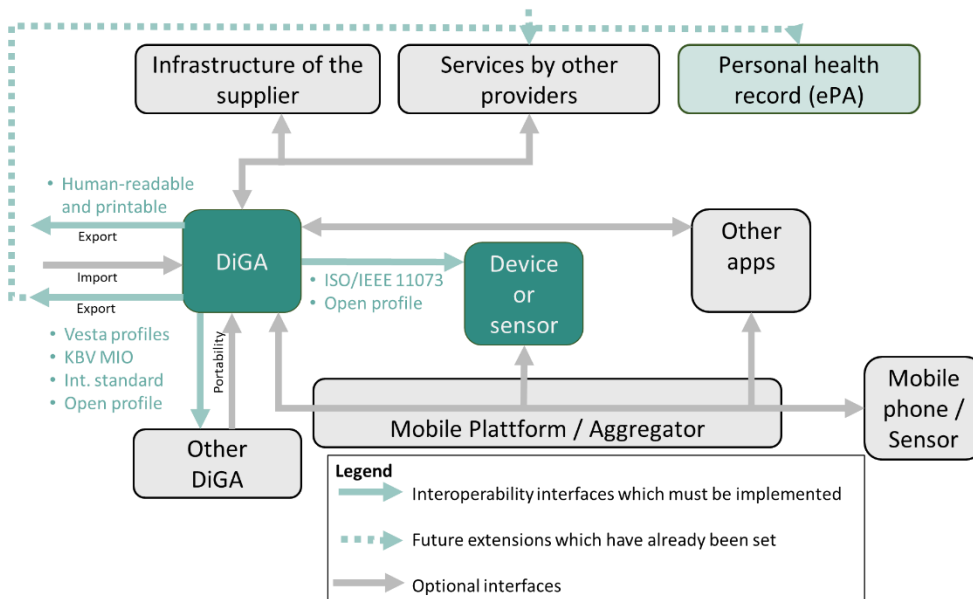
Infrastructure of the supplier

Services by other providers

Personal health record (ePA)

• Human-readable and printable

Export

Import

Export

DiGA

• ISO/IEEE 11073
• Open profile

Device or sensor

Other apps

• Vesta profiles
• KBV MIO
• Int. standard
• Open profile

Portability

Other DiGA

Mobile Plattform / Aggregator

Mobile phone / Sensor

Legend

Interoperability interfaces which must be implemented

Future extensions which have already been set

Optional interfaces